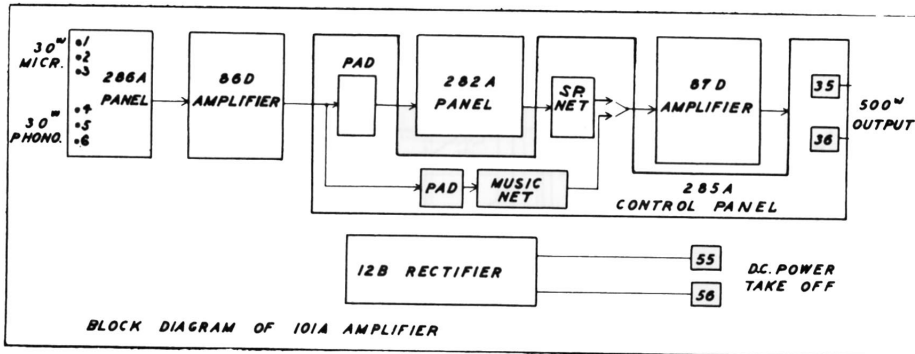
30ω MICR.
1
2
3
30ω PHONO.
4
5
6
286A PANEL
86D AMPLIFIER
PAD
282A PANEL
SP. NET
87D AMPLIFIER
35
36
500ω OUTPUT
PAD
MUSIC NET
285A CONTROL PANEL
12B RECTIFIER
55
56
D.C. POWER TAKE OFF
BLOCK DIAGRAM OF 101A AMPLIFIER